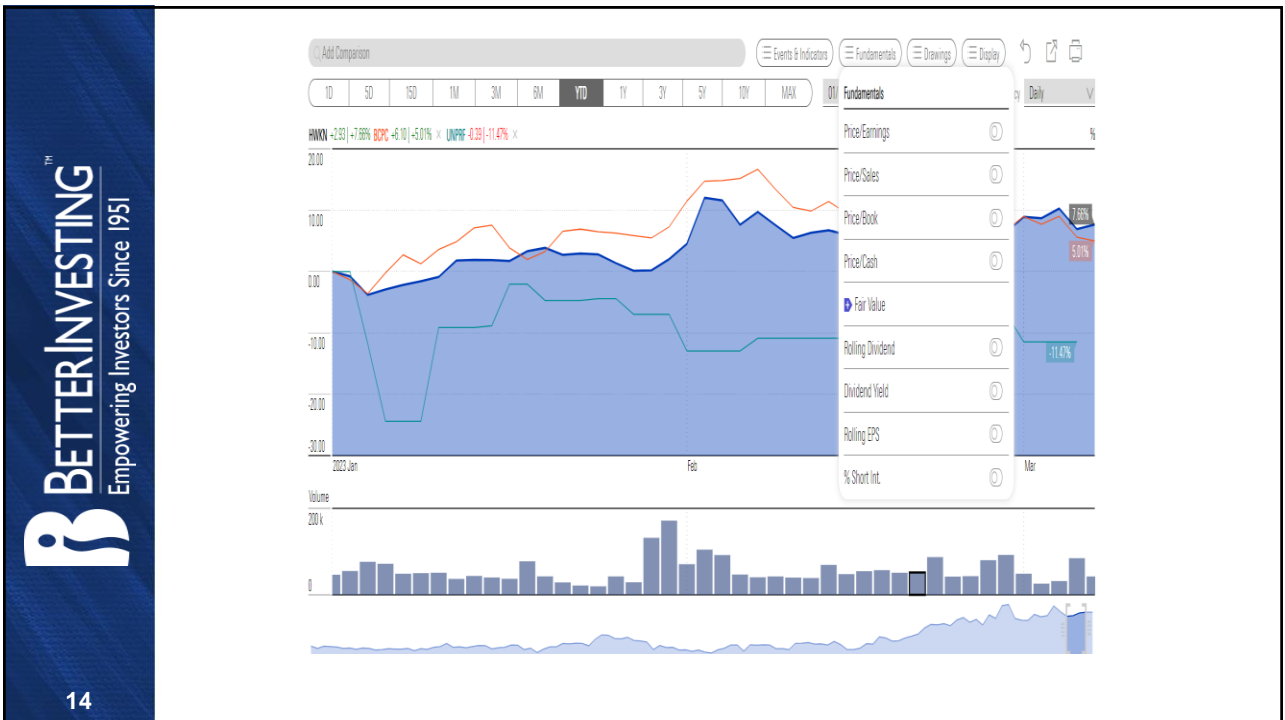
BETTERINVESTING™
Empowering Investors Since 1951

14

Add Comparison
Events & Indicators
Fundamentals
Drawings
Display

1D 5D 15D 1M 3M 6M YTD 1Y 3Y 5Y 10Y MAX

Daily

HWKN +2.93 | +7.66% BCPC -6.10 | -5.01% × UNPRF -0.39 | -11.47% ×

%

20.00
10.00
0.00
-10.00
-20.00
-30.00

7.66%
5.01%
-11.47%

2023 Jan
Feb
Mar

Fundamentals
Price/Earnings
Price/Sales
Price/Book
Price/Cash
Fair Value
Rolling Dividend
Dividend Yield
Rolling EPS
% Short Int.

Volume
200 k
0